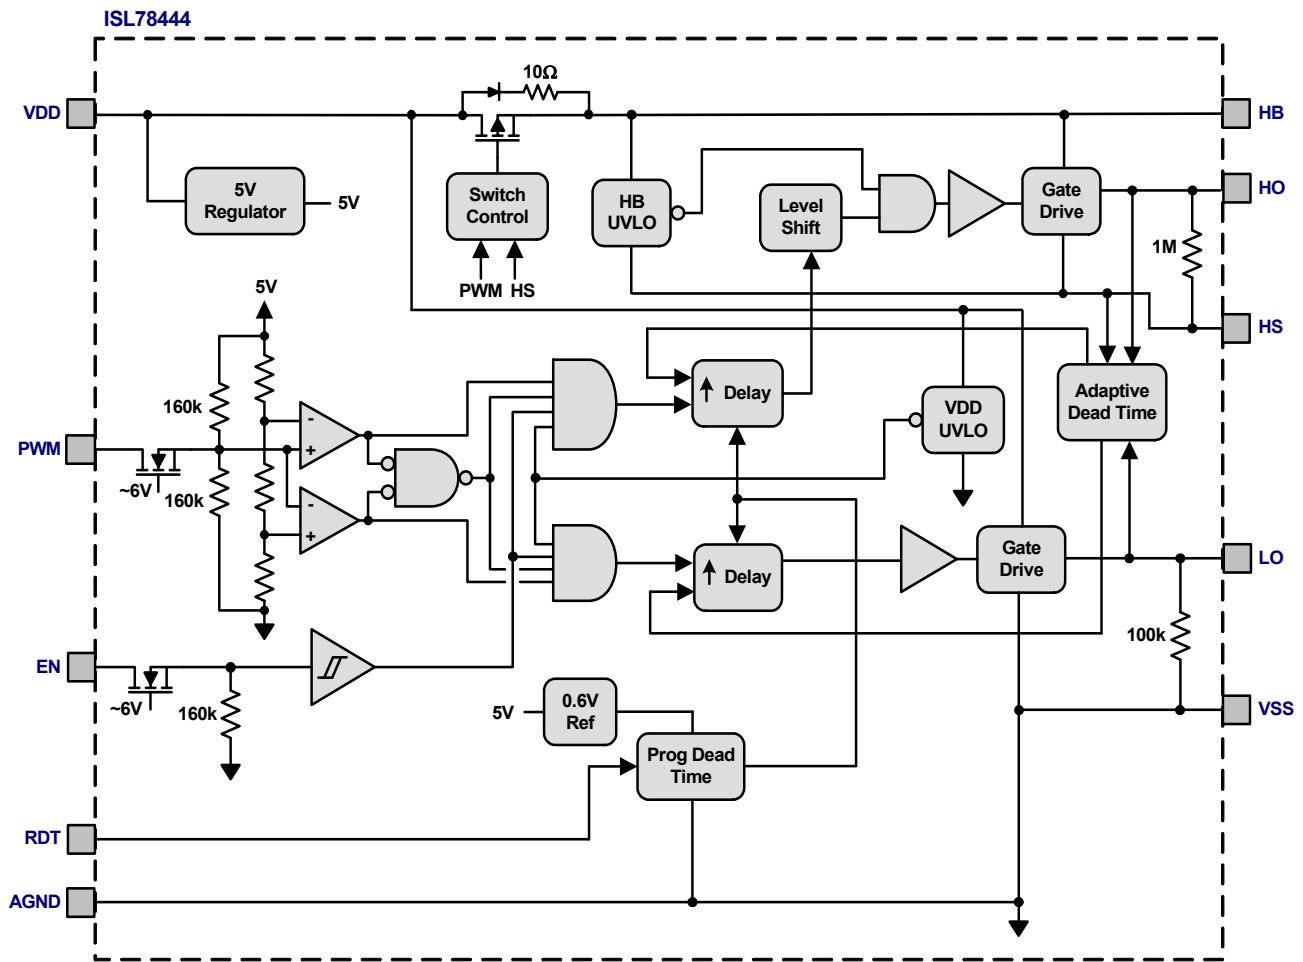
ISL78444

VDD
10Ω
HB
5V Regulator
5V
Switch Control
PWM HS
HB UVLO
Level Shift
Gate Drive
HO
1M
HS
5V
160k
-
+
-
+
Delay
VDD UVLO
Adaptive Dead Time
PWM
~6V
160k
Delay
Gate Drive
LO
100k
EN
~6V
160k
5V
0.6V Ref
Prog Dead Time
VSS
RDT
AGND